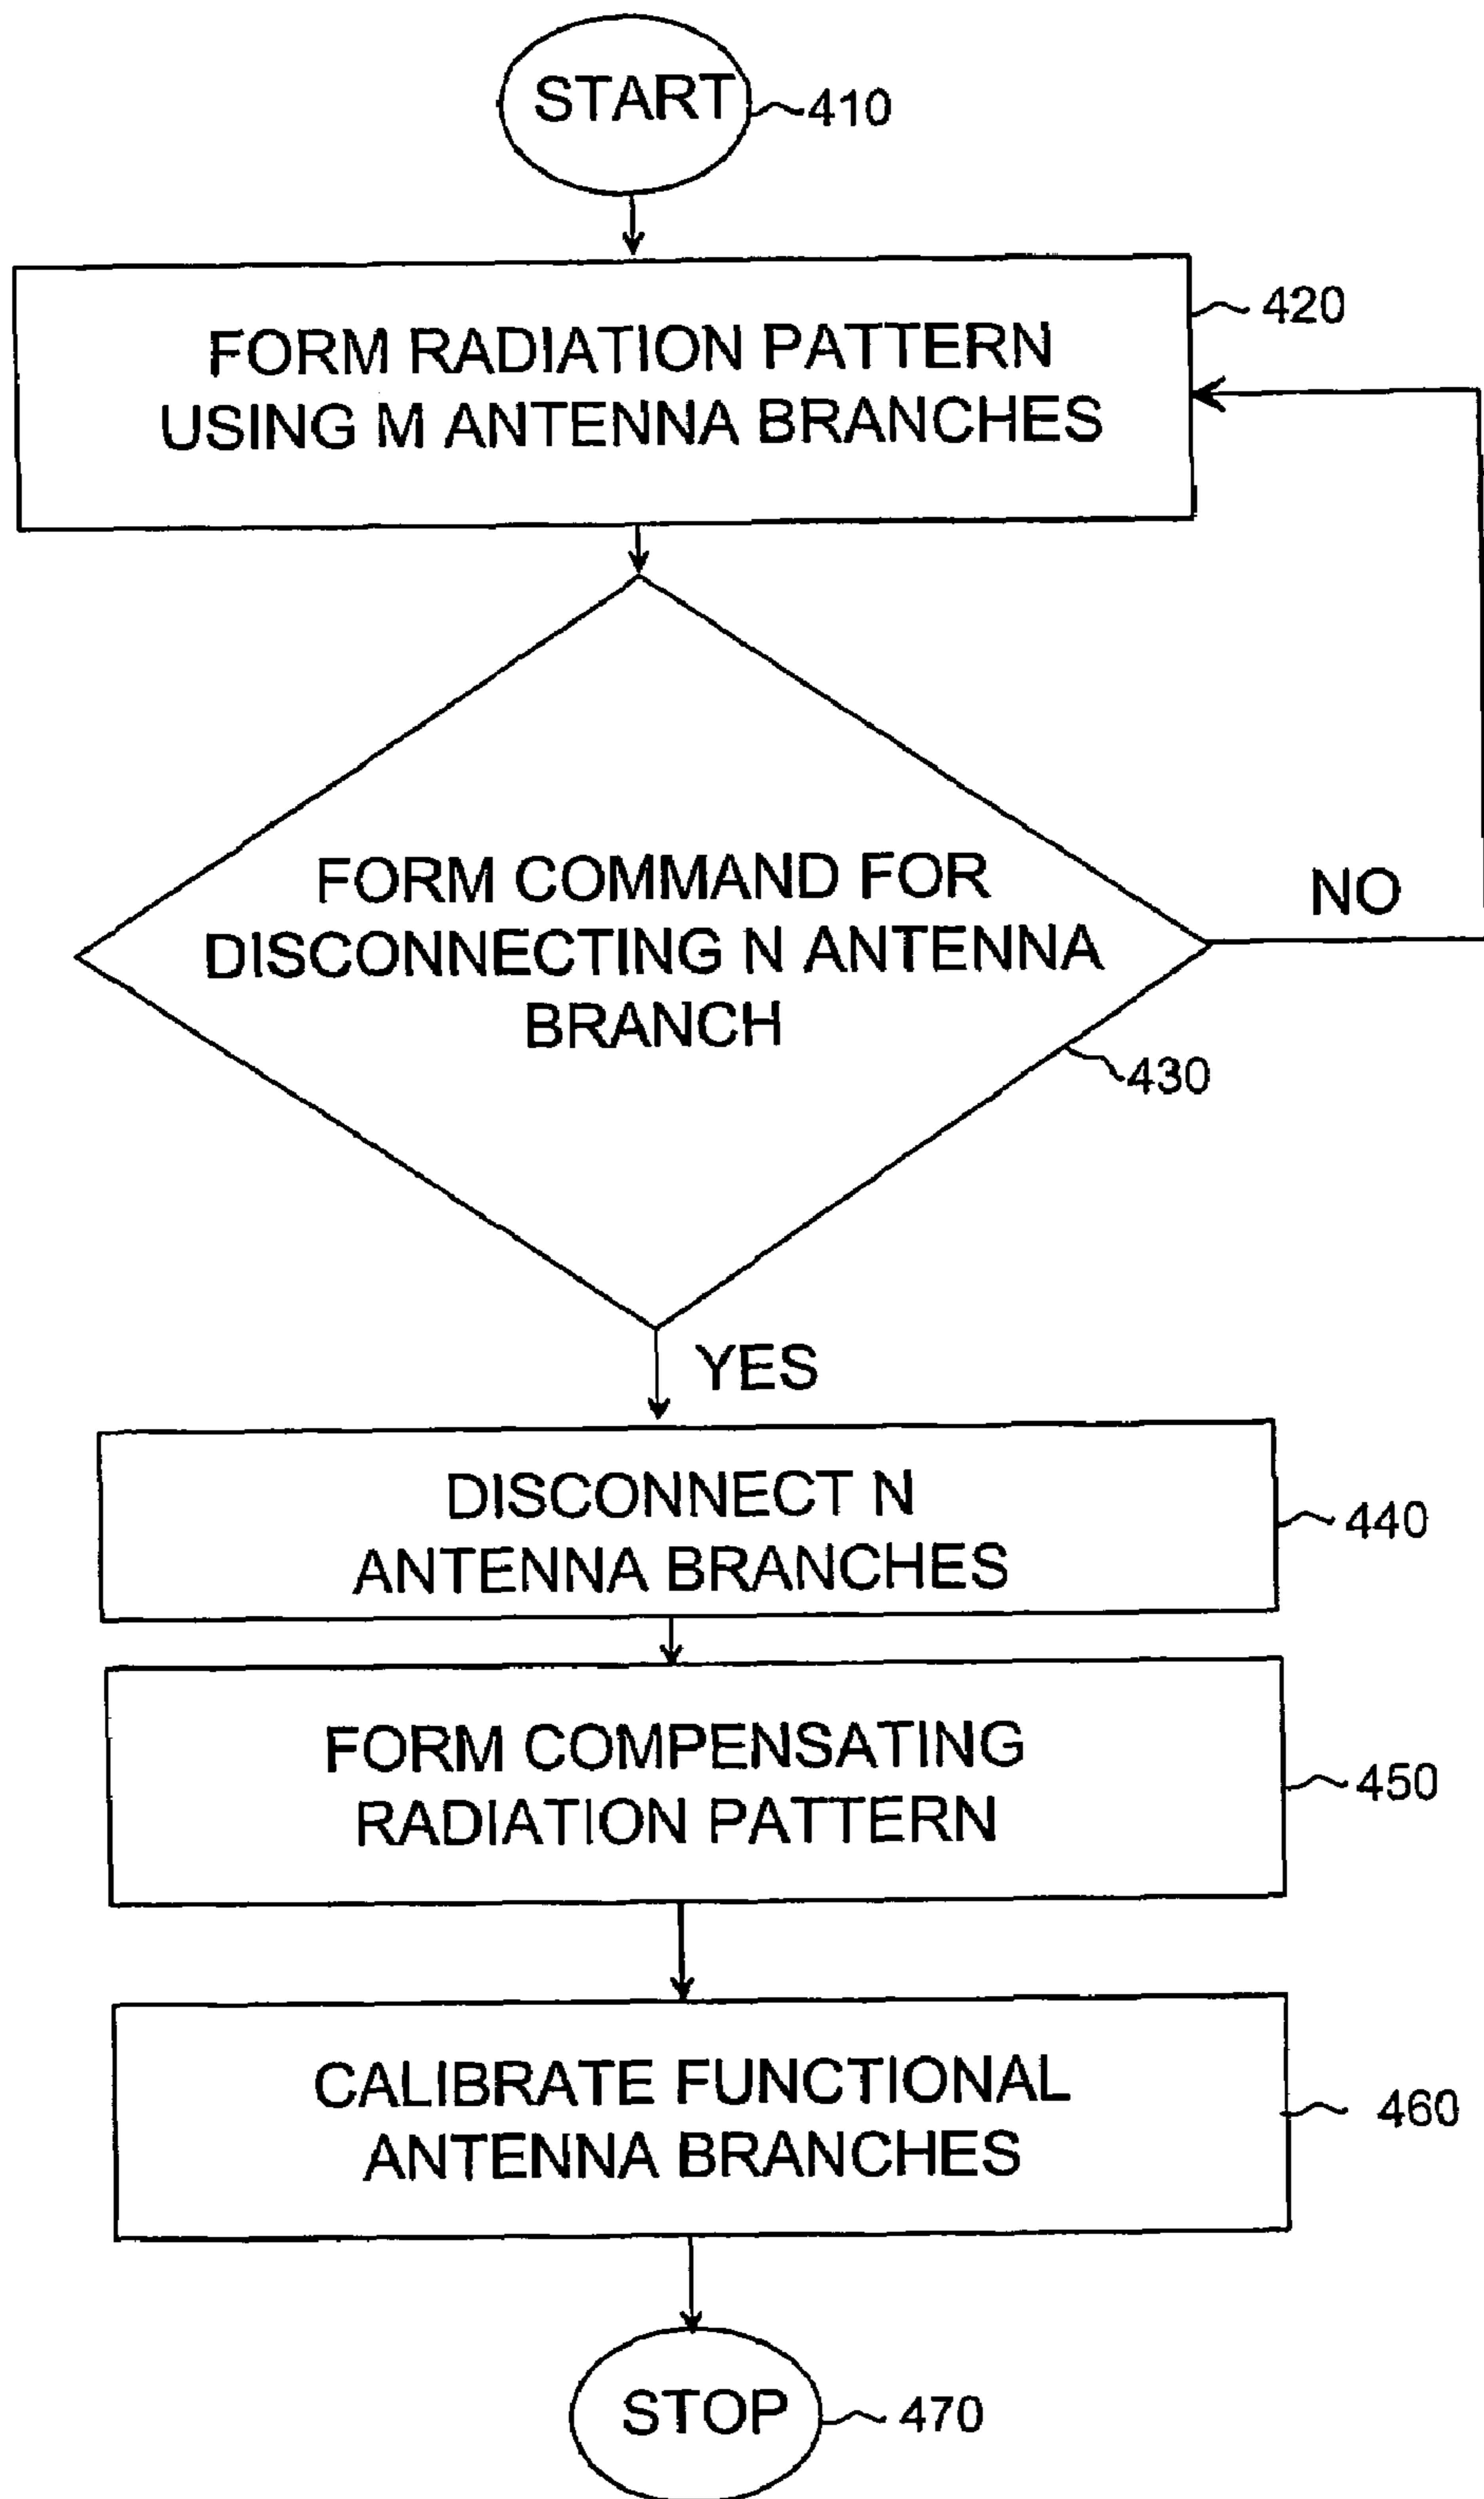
START 410

FORM RADIATION PATTERN USING M ANTENNA BRANCHES 420

FORM COMMAND FOR DISCONNECTING N ANTENNA BRANCH 430

NO

YES

DISCONNECT N ANTENNA BRANCHES 440

FORM COMPENSATING RADIATION PATTERN 450

CALIBRATE FUNCTIONAL ANTENNA BRANCHES 460

STOP 470